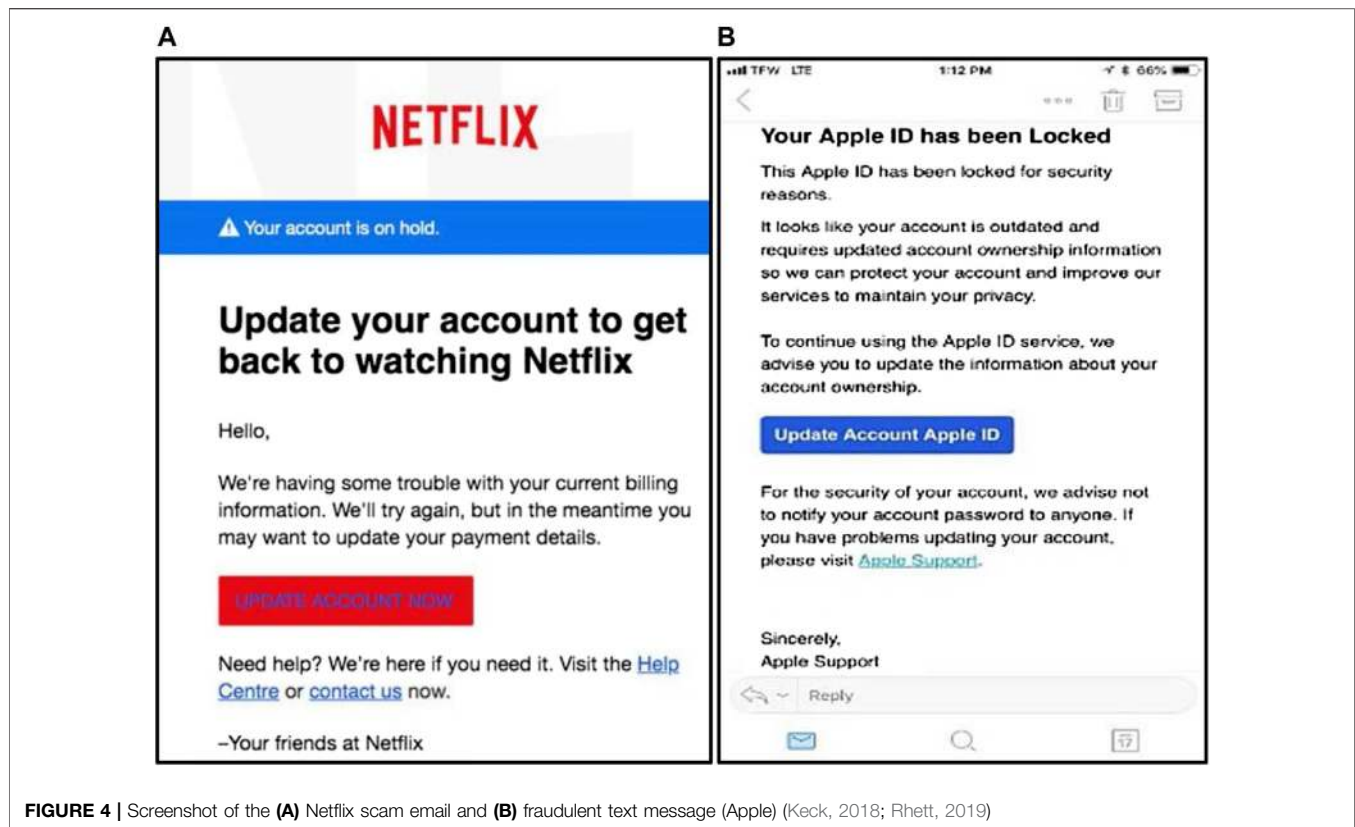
A

NETFLIX

Your account is on hold.

Update your account to get back to watching Netflix

Hello,

We're having some trouble with your current billing information. We'll try again, but in the meantime you may want to update your payment details.

UPDATE ACCOUNT NOW

Need help? We're here if you need it. Visit the Help Centre or contact us now.

–Your friends at Netflix

B

TFW LTE 1:12 PM 66%

Your Apple ID has been Locked

This Apple ID has been locked for security reasons.

It looks like your account is outdated and requires updated account ownership information so we can protect your account and improve our services to maintain your privacy.

To continue using the Apple ID service, we advise you to update the information about your account ownership.

Update Account Apple ID

For the security of your account, we advise not to notify your account password to anyone. If you have problems updating your account, please visit Apple Support.

Sincerely,
Apple Support

Reply

17

FIGURE 4 | Screenshot of the (A) Netflix scam email and (B) fraudulent text message (Apple) (Keck, 2018; Rhett, 2019)